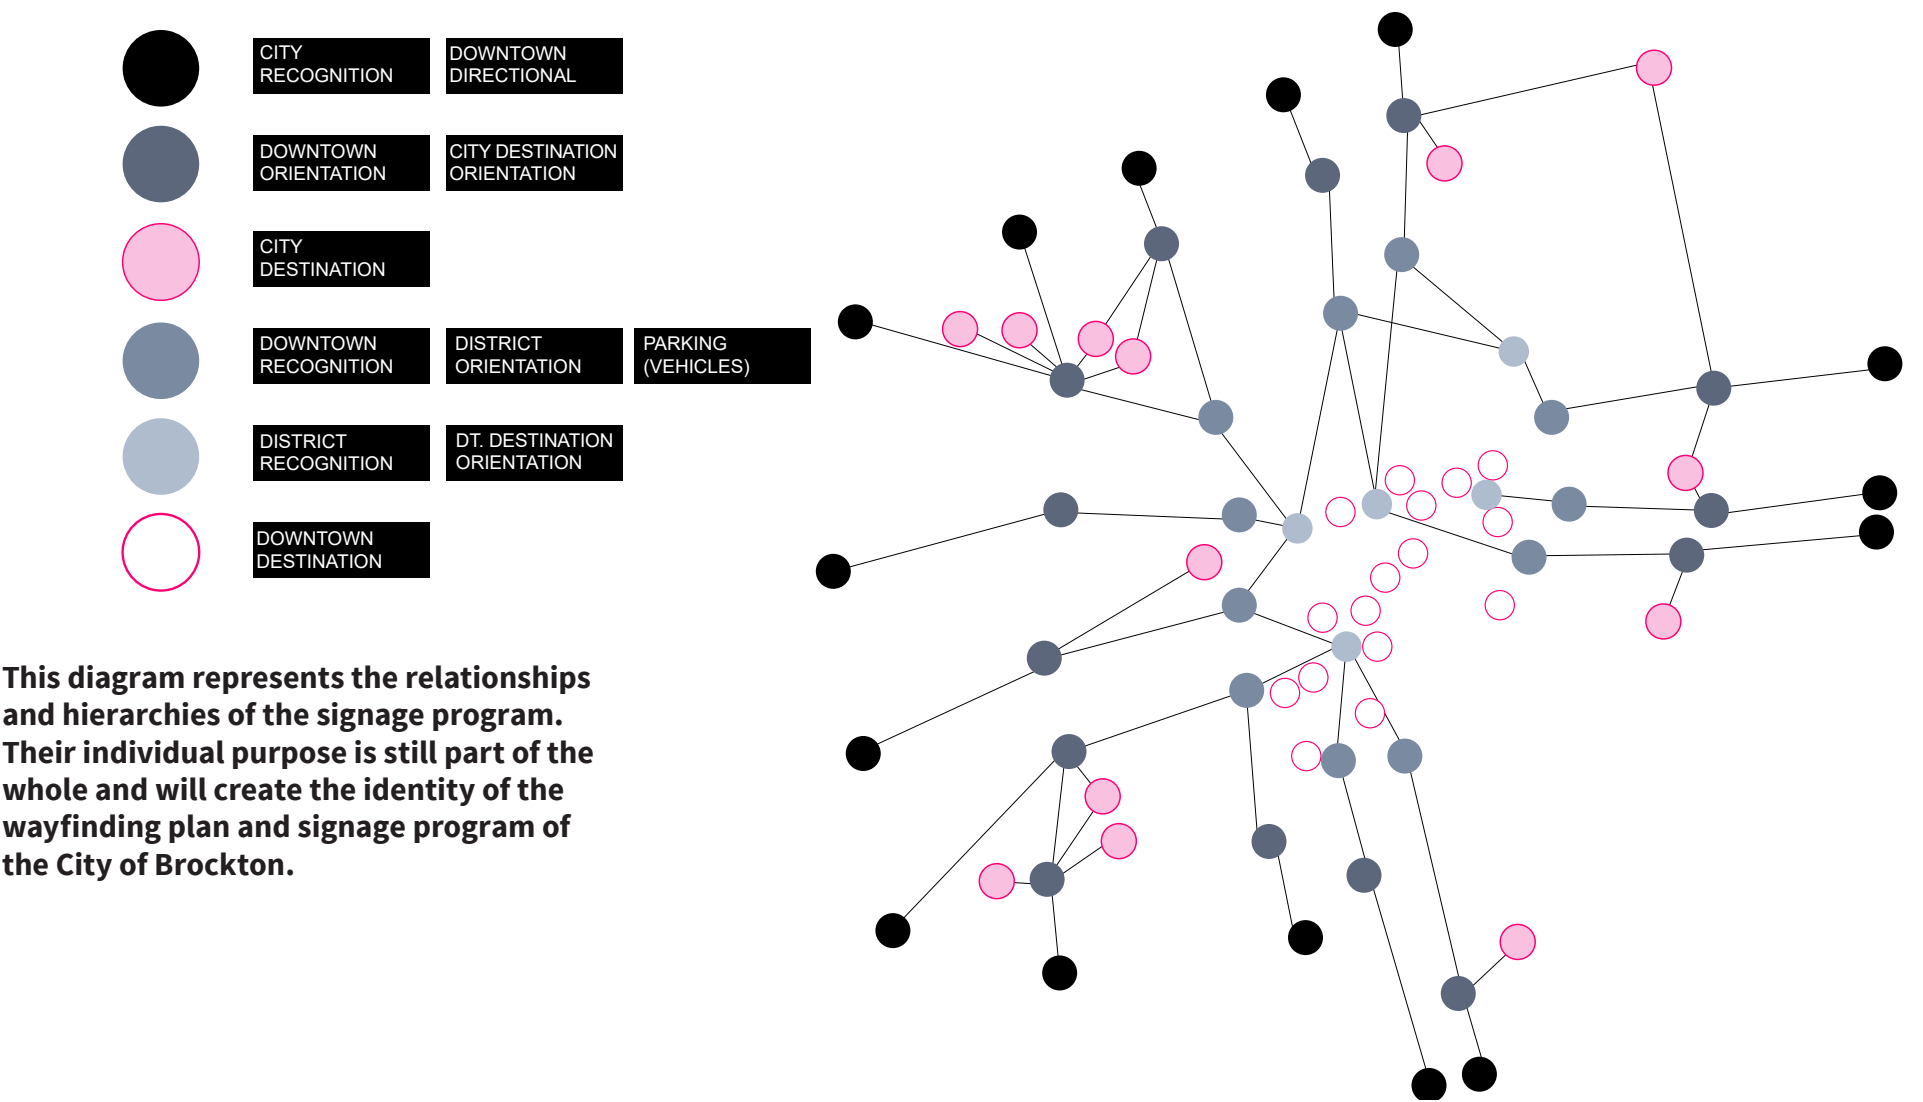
CITY RECOGNITION

DOWNTOWN DIRECTIONAL

DOWNTOWN ORIENTATION

CITY DESTINATION ORIENTATION

CITY DESTINATION

DOWNTOWN RECOGNITION

DISTRICT ORIENTATION

PARKING (VEHICLES)

DISTRICT RECOGNITION

DT. DESTINATION ORIENTATION

DOWNTOWN DESTINATION

This diagram represents the relationships and hierarchies of the signage program. Their individual purpose is still part of the whole and will create the identity of the wayfinding plan and signage program of the City of Brockton.